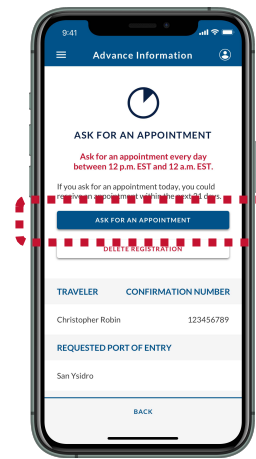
9:41

Advance Information

ASK FOR AN APPOINTMENT

Ask for an appointment every day between 12 p.m. EST and 12 a.m. EST.

If you ask for an appointment today, you could receive an appointment within the next 30 days.

ASK FOR AN APPOINTMENT

DELETE REGISTRATION

| TRAVELER | CONFIRMATION NUMBER |
|---|---|
| Christopher Robin | 123456789 |

REQUESTED PORT OF ENTRY

San Ysidro

BACK